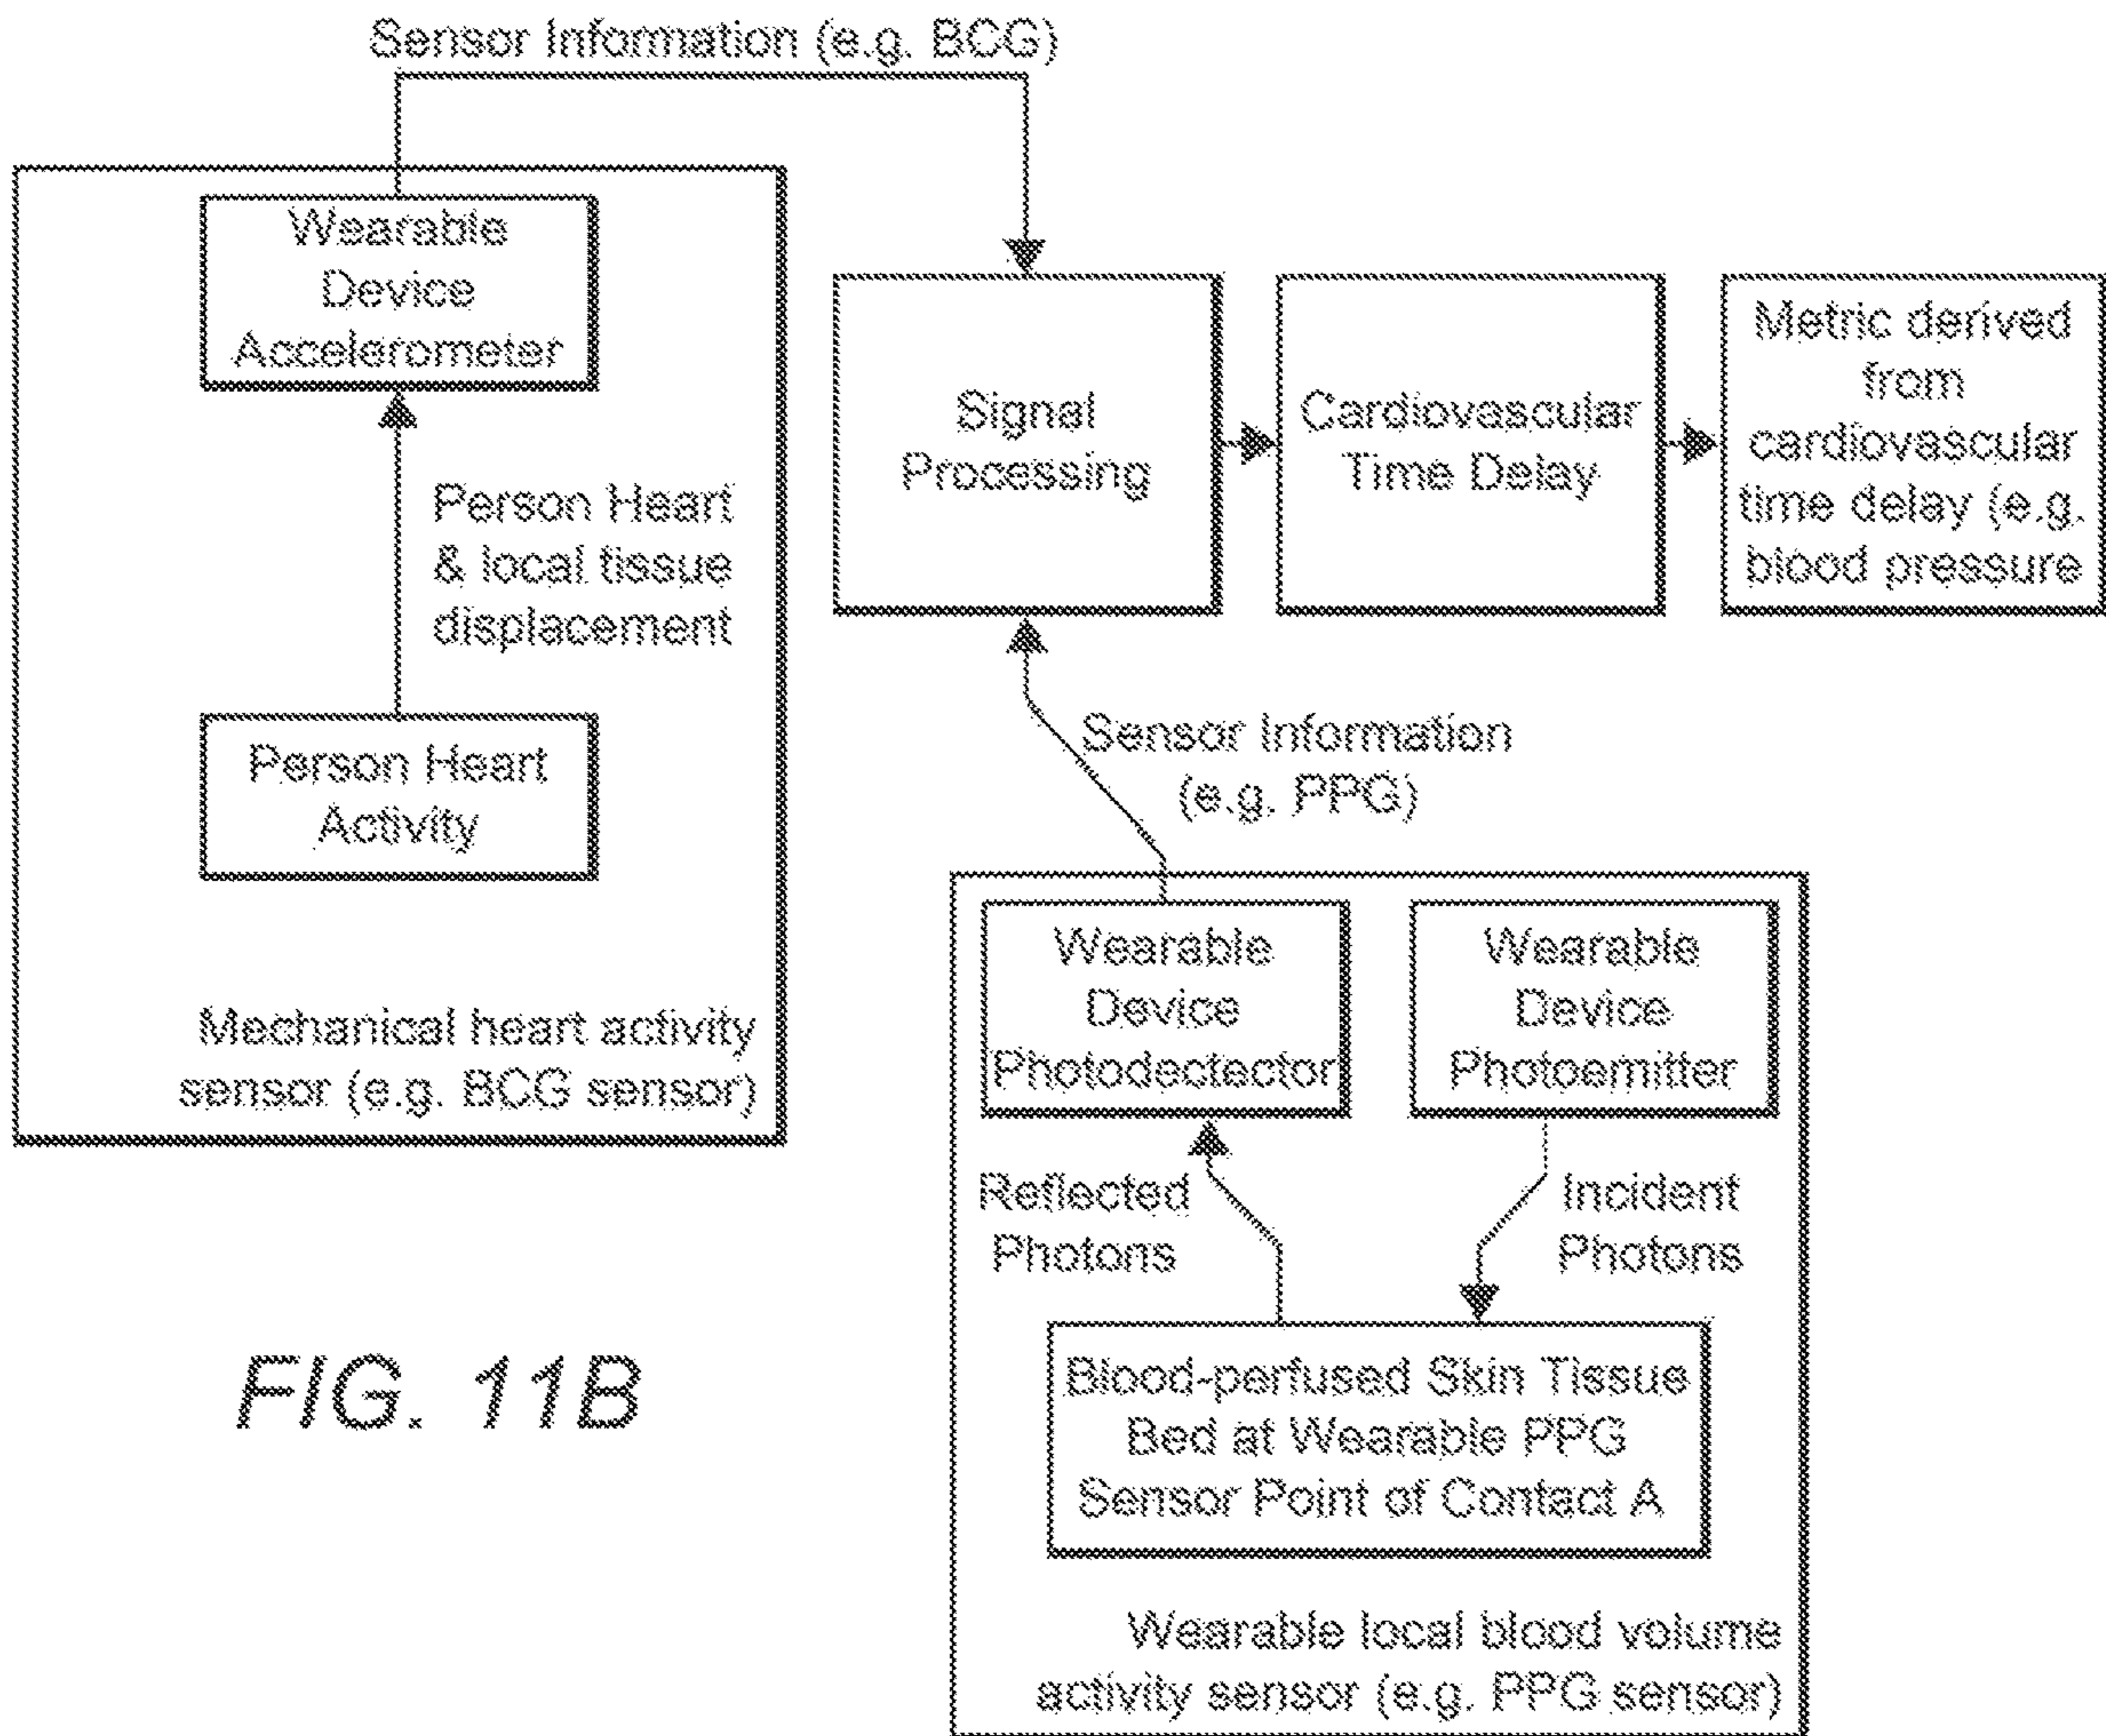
Sensor Information (e.g. BCG)

Wearable Device Accelerometer

Person Heart & local tissue displacement

Person Heart Activity

Mechanical heart activity sensor (e.g. BCG sensor)

Signal Processing

Cardiovascular Time Delay

Metric derived from cardiovascular time delay (e.g. blood pressure

Sensor Information (e.g. PPG)

Wearable Device Photodectector

Wearable Device Photoemitter

Reflected Photons

Incident Photons

Blood-perfused Skin Tissue Bed at Wearable PPG Sensor Point of Contact A

Wearable local blood volume activity sensor (e.g. PPG sensor)

FIG. 11B